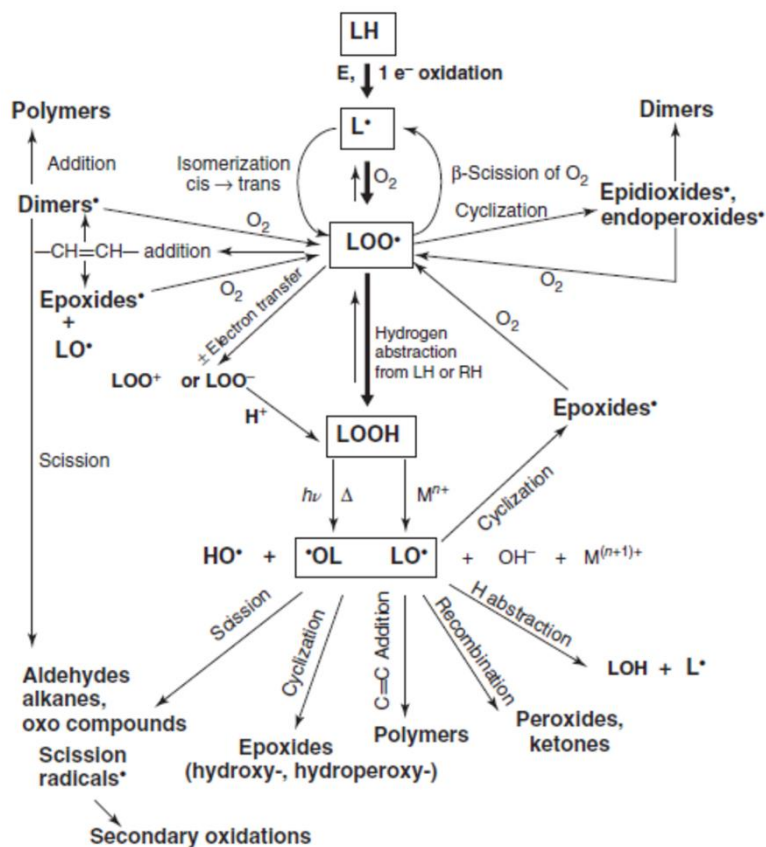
LH

E, 1 e$^-$ oxidation

Polymers

Dimers

L$^\bullet$

Addition

Isomerization cis → trans

$O_2$

β-Scission of $O_2$

Dimers$^\bullet$

$O_2$

Cyclization

Epidioxides$^\bullet$, endoperoxides$^\bullet$

—CH═CH— addition

LOO$^\bullet$

$O_2$

$O_2$

Epoxides$^\bullet$ + LO$^\bullet$

± Electron transfer

Hydrogen abstraction from LH or RH

$O_2$

LOO$^+$ or LOO$^-$

H$^+$

Epoxides$^\bullet$

Scission

LOOH

$h\nu$ Δ

M$^{n+}$

Cyclization

HO$^\bullet$ + $^\bullet$OL LO$^\bullet$ + OH$^-$ + M$^{(n+1)+}$

Scission

Cyclization

C═C Addition

Recombination

H abstraction

LOH + L$^\bullet$

Aldehydes alkanes, oxo compounds

Scission radicals$^\bullet$

Epoxides (hydroxy-, hydroperoxy-)

Polymers

Peroxides, ketones

Secondary oxidations